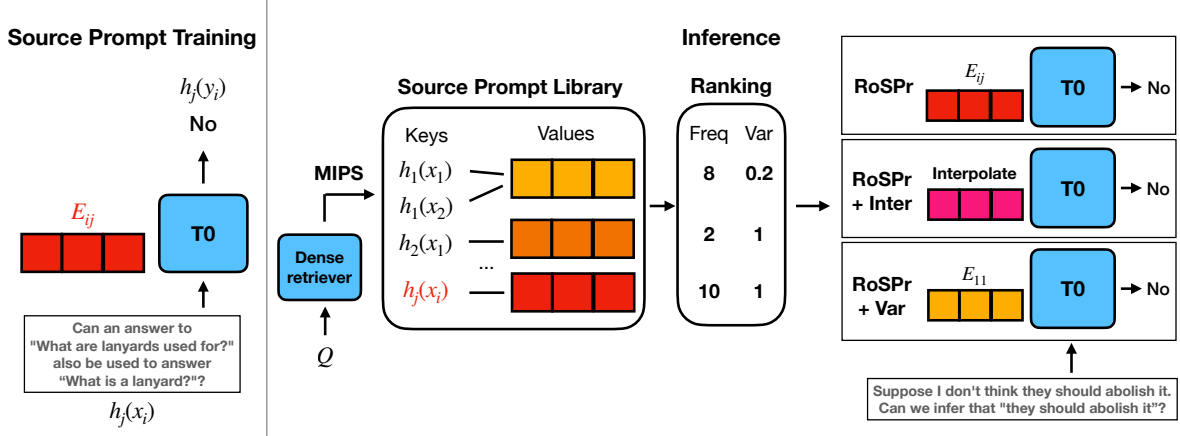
Source Prompt Training

$h_j(y_i)$

No

$E_{ij}$

T0

Can an answer to "What are lanyards used for?" also be used to answer "What is a lanyard?"?

$h_j(x_i)$

Inference

MIPS

Dense retriever

$Q$

Source Prompt Library

Keys

Values

$h_1(x_1)$

$h_1(x_2)$

$h_2(x_1)$

...

$h_j(x_i)$

Ranking

| Freq | Var |
|---|---|
| 8 | 0.2 |
| 2 | 1 |
| 10 | 1 |

RoSPr

$E_{ij}$

T0

No

RoSPr + Inter

Interpolate

T0

No

RoSPr + Var

$E_{11}$

T0

No

Suppose I don't think they should abolish it. Can we infer that "they should abolish it"?